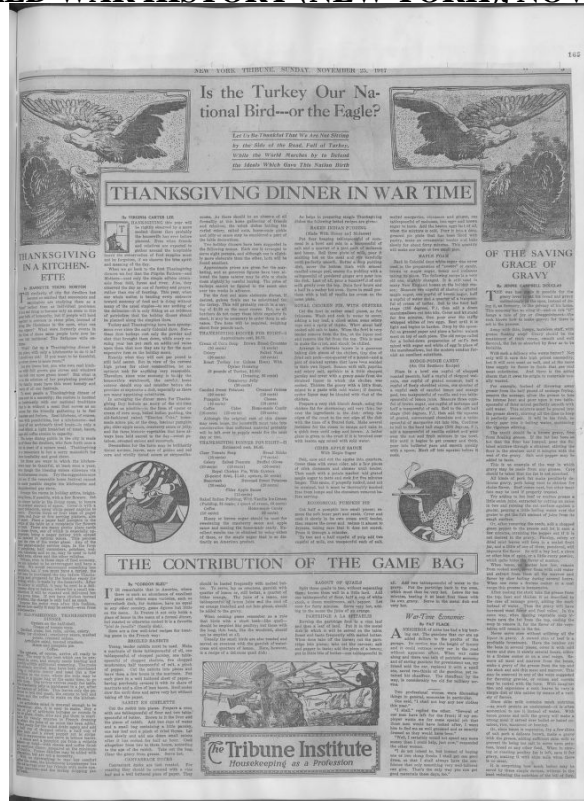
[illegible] WAR HISTORY (NEW YORK) NOV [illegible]

NEW YORK TRIBUNE, SUNDAY, NOVEMBER 25, 1917

Is the Turkey Our National Bird—or the Eagle?

Let Us Be Thankful That We Are Not Sitting by the Side of the Dead, Full of Turkey, While the World Marches By to Defend the Ideals Which Gave This Nation Birth

THANKSGIVING DINNER IN WAR TIME

THANKSGIVING IN A KITCHENETTE

OF THE SAVING GRACE OF GRAVY

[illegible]

THE CONTRIBUTION OF THE GAME BAG

War-Time Economy

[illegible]

The Tribune Institute
Housekeeping as a Profession

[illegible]